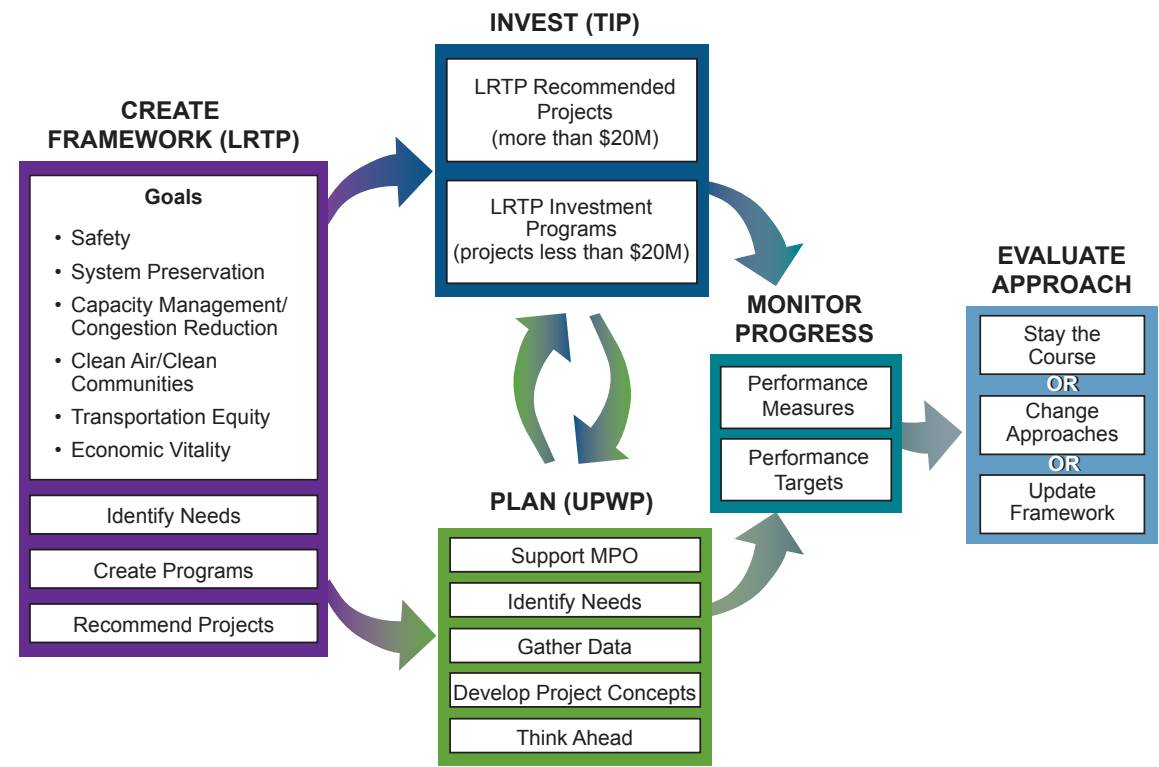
CREATE FRAMEWORK (LRTP)

Goals

• Safety
• System Preservation
• Capacity Management/ Congestion Reduction
• Clean Air/Clean Communities
• Transportation Equity
• Economic Vitality

Identify Needs

Create Programs

Recommend Projects

INVEST (TIP)

LRTP Recommended Projects (more than $20M)

LRTP Investment Programs (projects less than $20M)

PLAN (UPWP)

Support MPO

Identify Needs

Gather Data

Develop Project Concepts

Think Ahead

MONITOR PROGRESS

Performance Measures

Performance Targets

EVALUATE APPROACH

Stay the Course

OR

Change Approaches

OR

Update Framework